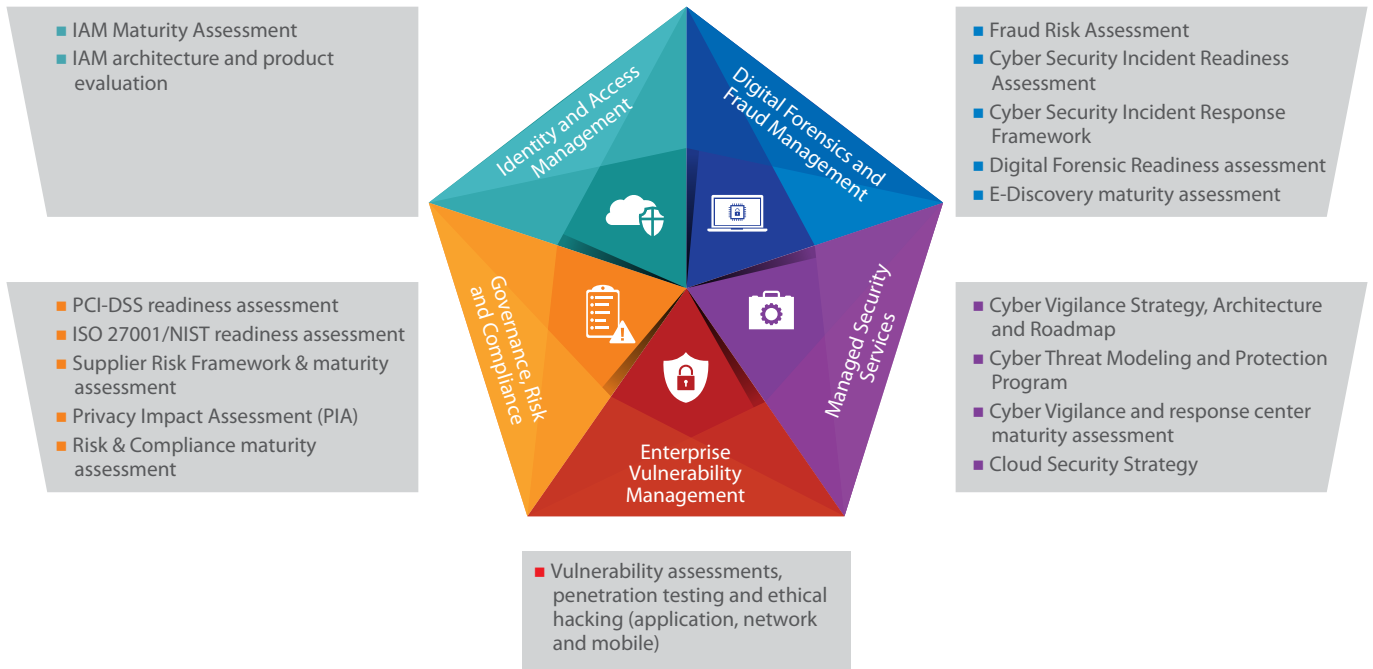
- IAM Maturity Assessment
- IAM architecture and product evaluation

- Fraud Risk Assessment
- Cyber Security Incident Readiness Assessment
- Cyber Security Incident Response Framework
- Digital Forensic Readiness assessment
- E-Discovery maturity assessment

Identity and Access Management

Digital Forensics and Fraud Management

Governance, Risk and Compliance

Managed Security Services

Enterprise Vulnerability Management

- PCI-DSS readiness assessment
- ISO 27001/NIST readiness assessment
- Supplier Risk Framework & maturity assessment
- Privacy Impact Assessment (PIA)
- Risk & Compliance maturity assessment

- Cyber Vigilance Strategy, Architecture and Roadmap
- Cyber Threat Modeling and Protection Program
- Cyber Vigilance and response center maturity assessment
- Cloud Security Strategy

- Vulnerability assessments, penetration testing and ethical hacking (application, network and mobile)